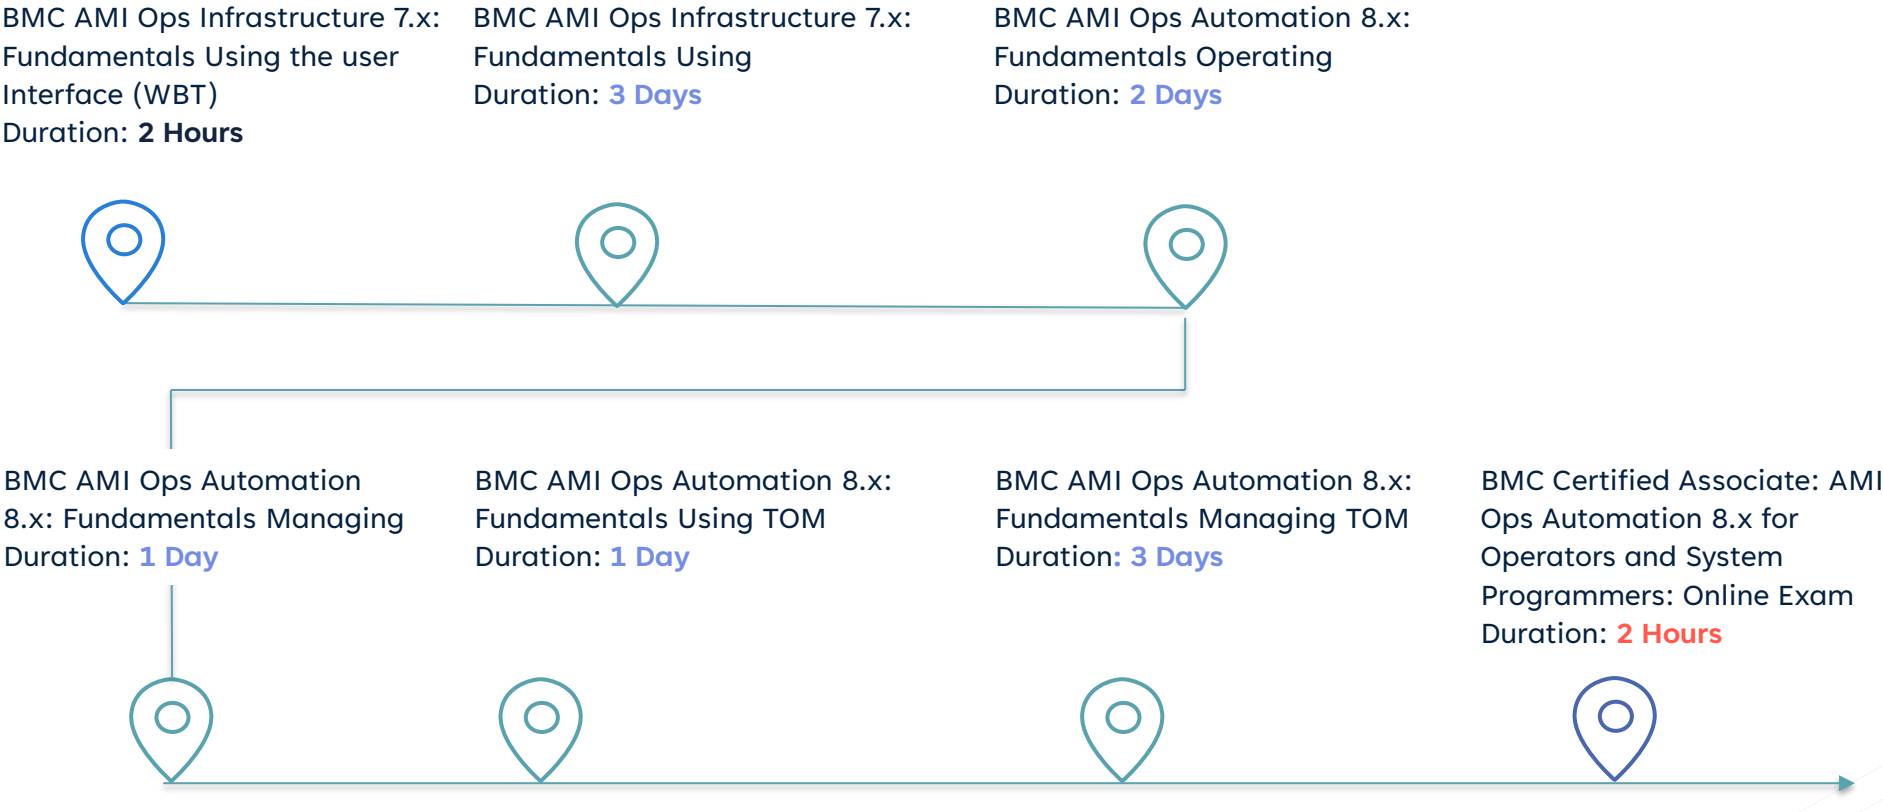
BMC AMI Ops Infrastructure 7.x: Fundamentals Using the user Interface (WBT)
Duration: 2 Hours

BMC AMI Ops Infrastructure 7.x: Fundamentals Using
Duration: 3 Days

BMC AMI Ops Automation 8.x: Fundamentals Operating
Duration: 2 Days

BMC AMI Ops Automation 8.x: Fundamentals Managing
Duration: 1 Day

BMC AMI Ops Automation 8.x: Fundamentals Using TOM
Duration: 1 Day

BMC AMI Ops Automation 8.x: Fundamentals Managing TOM
Duration: 3 Days

BMC Certified Associate: AMI Ops Automation 8.x for Operators and System Programmers: Online Exam
Duration: 2 Hours